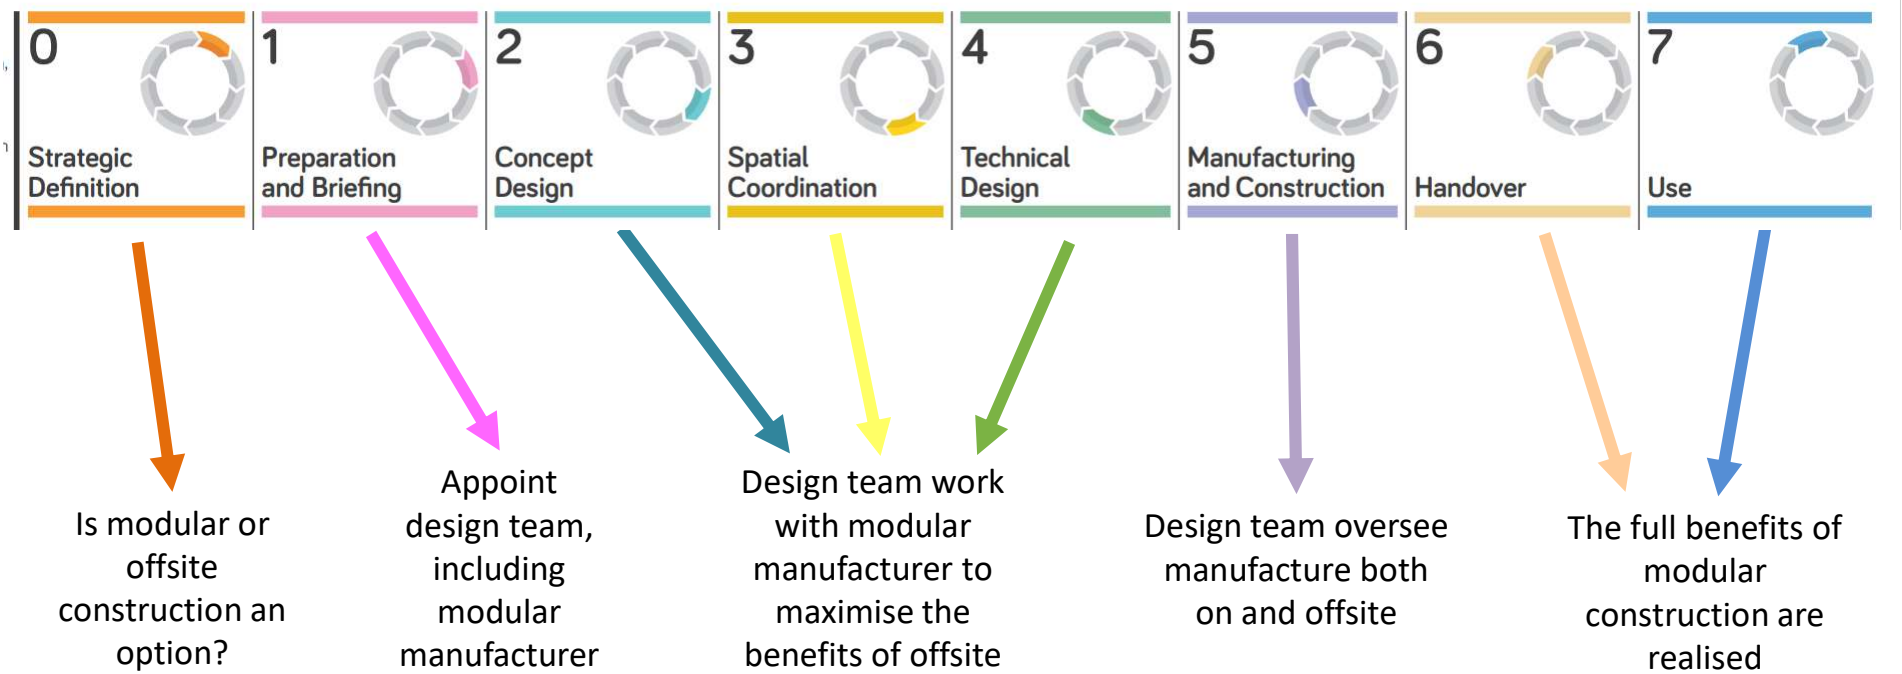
0
Strategic Definition

1
Preparation and Briefing

2
Concept Design

3
Spatial Coordination

4
Technical Design

5
Manufacturing and Construction

6
Handover

7
Use

Is modular or offsite construction an option?

Appoint design team, including modular manufacturer

Design team work with modular manufacturer to maximise the benefits of offsite

Design team oversee manufacture both on and offsite

The full benefits of modular construction are realised